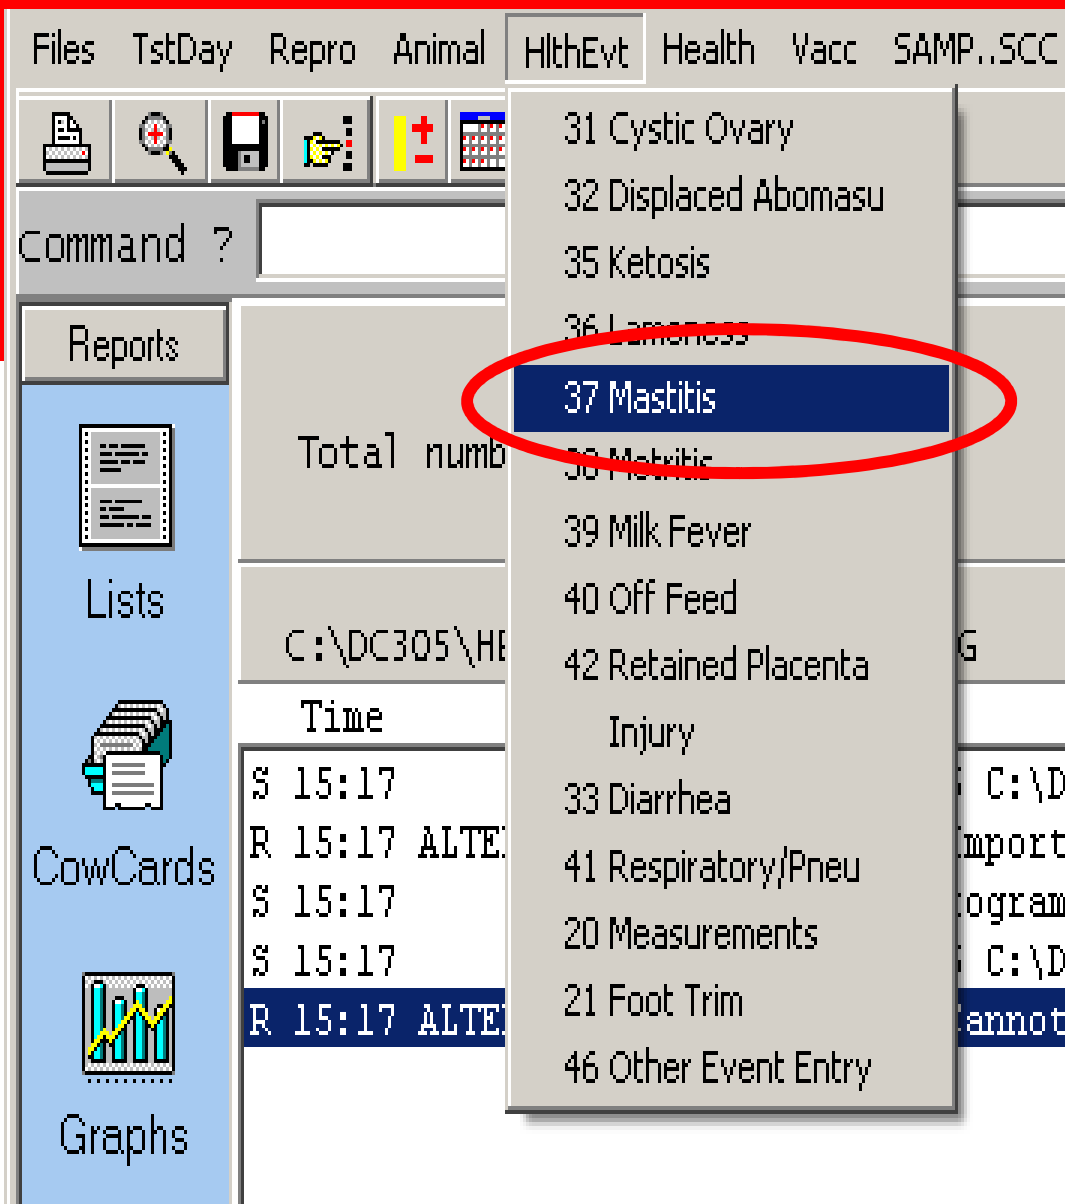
Files TstDay Repro Animal HlthEvt Health Vacc SAMP..SCC

Command ?

Reports

Lists

CowCards

Graphs

Total numb

C:\DC305\HE G

Time

S 15:17 C:\D
R 15:17 ALTE Import
S 15:17 ogram
S 15:17 C:\D
R 15:17 ALTE Cannot

31 Cystic Ovary
32 Displaced Abomasu
35 Ketosis
36 Lameness
37 Mastitis
38 Metritis
39 Milk Fever
40 Off Feed
42 Retained Placenta
Injury
33 Diarrhea
41 Respiratory/Pneu
20 Measurements
21 Foot Trim
46 Other Event Entry